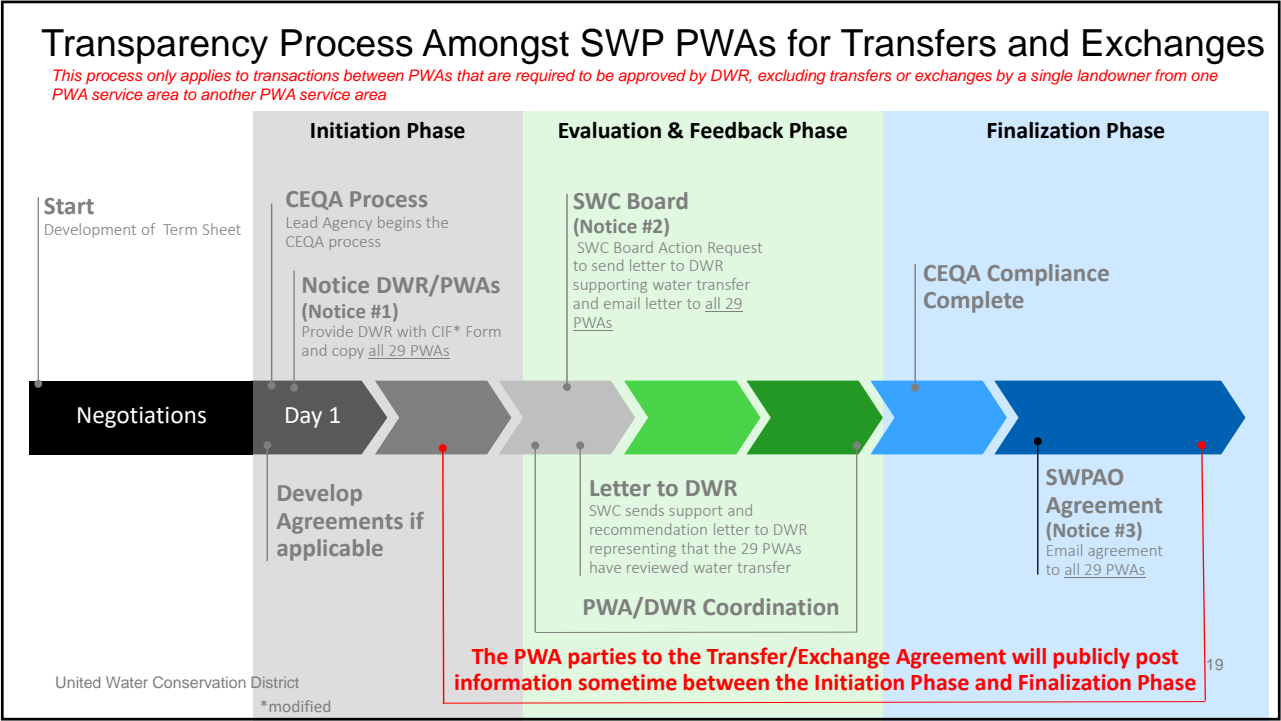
Transparency Process Amongst SWP PWAs for Transfers and Exchanges

This process only applies to transactions between PWAs that are required to be approved by DWR, excluding transfers or exchanges by a single landowner from one PWA service area to another PWA service area

Initiation Phase

Evaluation & Feedback Phase

Finalization Phase

Start
Development of Term Sheet

CEQA Process
Lead Agency begins the CEQA process

Notice DWR/PWAs
(Notice #1)
Provide DWR with CIF* Form and copy all 29 PWAs

SWC Board
(Notice #2)
SWC Board Action Request to send letter to DWR supporting water transfer and email letter to all 29 PWAs

CEQA Compliance Complete

Negotiations

Day 1

Develop Agreements if applicable

Letter to DWR
SWC sends support and recommendation letter to DWR representing that the 29 PWAs have reviewed water transfer

PWA/DWR Coordination

SWPAO Agreement
(Notice #3)
Email agreement to all 29 PWAs

The PWA parties to the Transfer/Exchange Agreement will publicly post information sometime between the Initiation Phase and Finalization Phase

19

United Water Conservation District

*modified